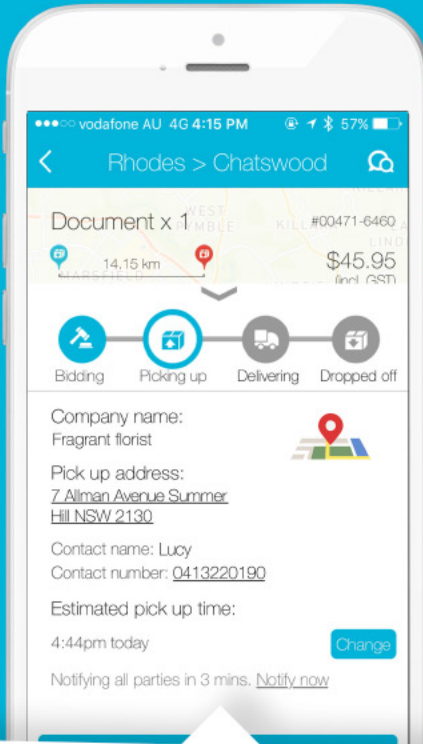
●●●○○ vodafone AU 4G 4:15 PM 57%

Rhodes > Chatswood

Document x 1

#00471-6460

WEST PYMBLE

KILL

LIND

14.15 km

MARSFIELD

$45.95

(incl. GST)

Bidding

Picking up

Delivering

Dropped off

Company name:

Fragrant florist

Pick up address:

7 Allman Avenue Summer Hill NSW 2130

Contact name: Lucy

Contact number: 0413220190

Estimated pick up time:

4:44pm today

Change

Notifying all parties in 3 mins. Notify now